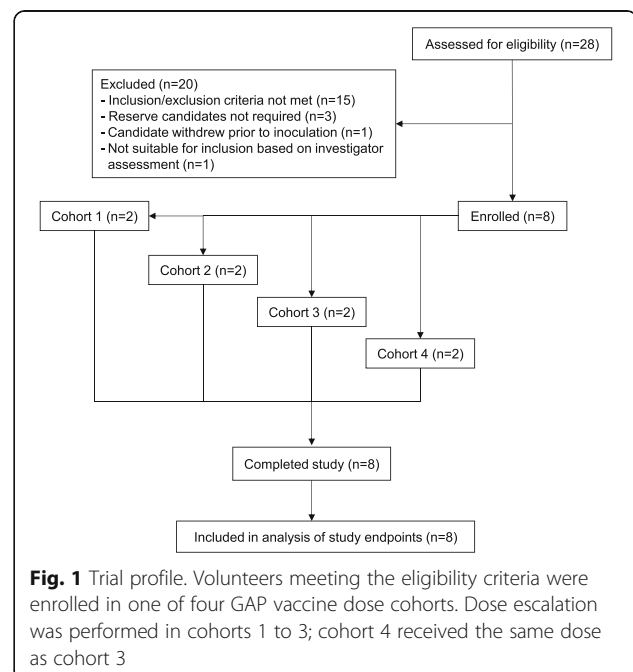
Assessed for eligibility (n=28)

Excluded (n=20)
- Inclusion/exclusion criteria not met (n=15)
- Reserve candidates not required (n=3)
- Candidate withdrew prior to inoculation (n=1)
- Not suitable for inclusion based on investigator assessment (n=1)

Enrolled (n=8)

Cohort 1 (n=2)

Cohort 2 (n=2)

Cohort 3 (n=2)

Cohort 4 (n=2)

Completed study (n=8)

Included in analysis of study endpoints (n=8)

**Fig. 1** Trial profile. Volunteers meeting the eligibility criteria were enrolled in one of four GAP vaccine dose cohorts. Dose escalation was performed in cohorts 1 to 3; cohort 4 received the same dose as cohort 3